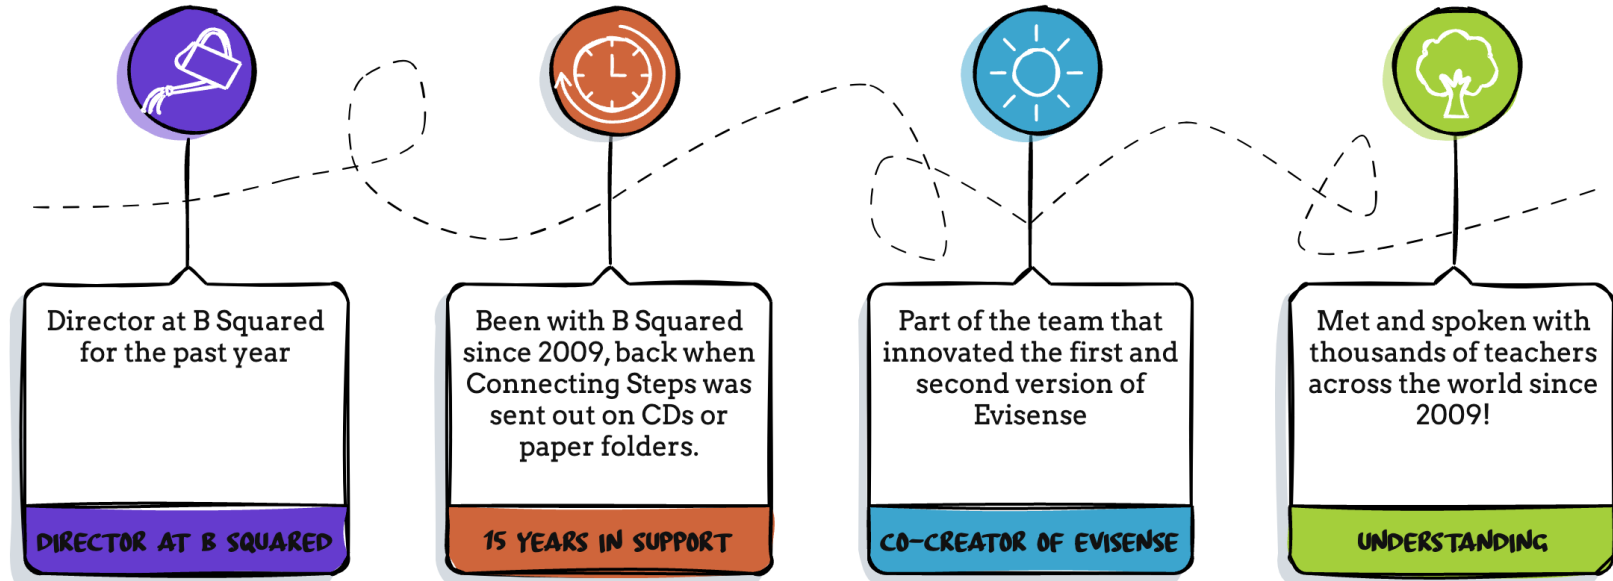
Director at B Squared for the past year

DIRECTOR AT B SQUARED

Been with B Squared since 2009, back when Connecting Steps was sent out on CDs or paper folders.

15 YEARS IN SUPPORT

Part of the team that innovated the first and second version of Evisense

CO-CREATOR OF EVISENSE

Met and spoken with thousands of teachers across the world since 2009!

UNDERSTANDING